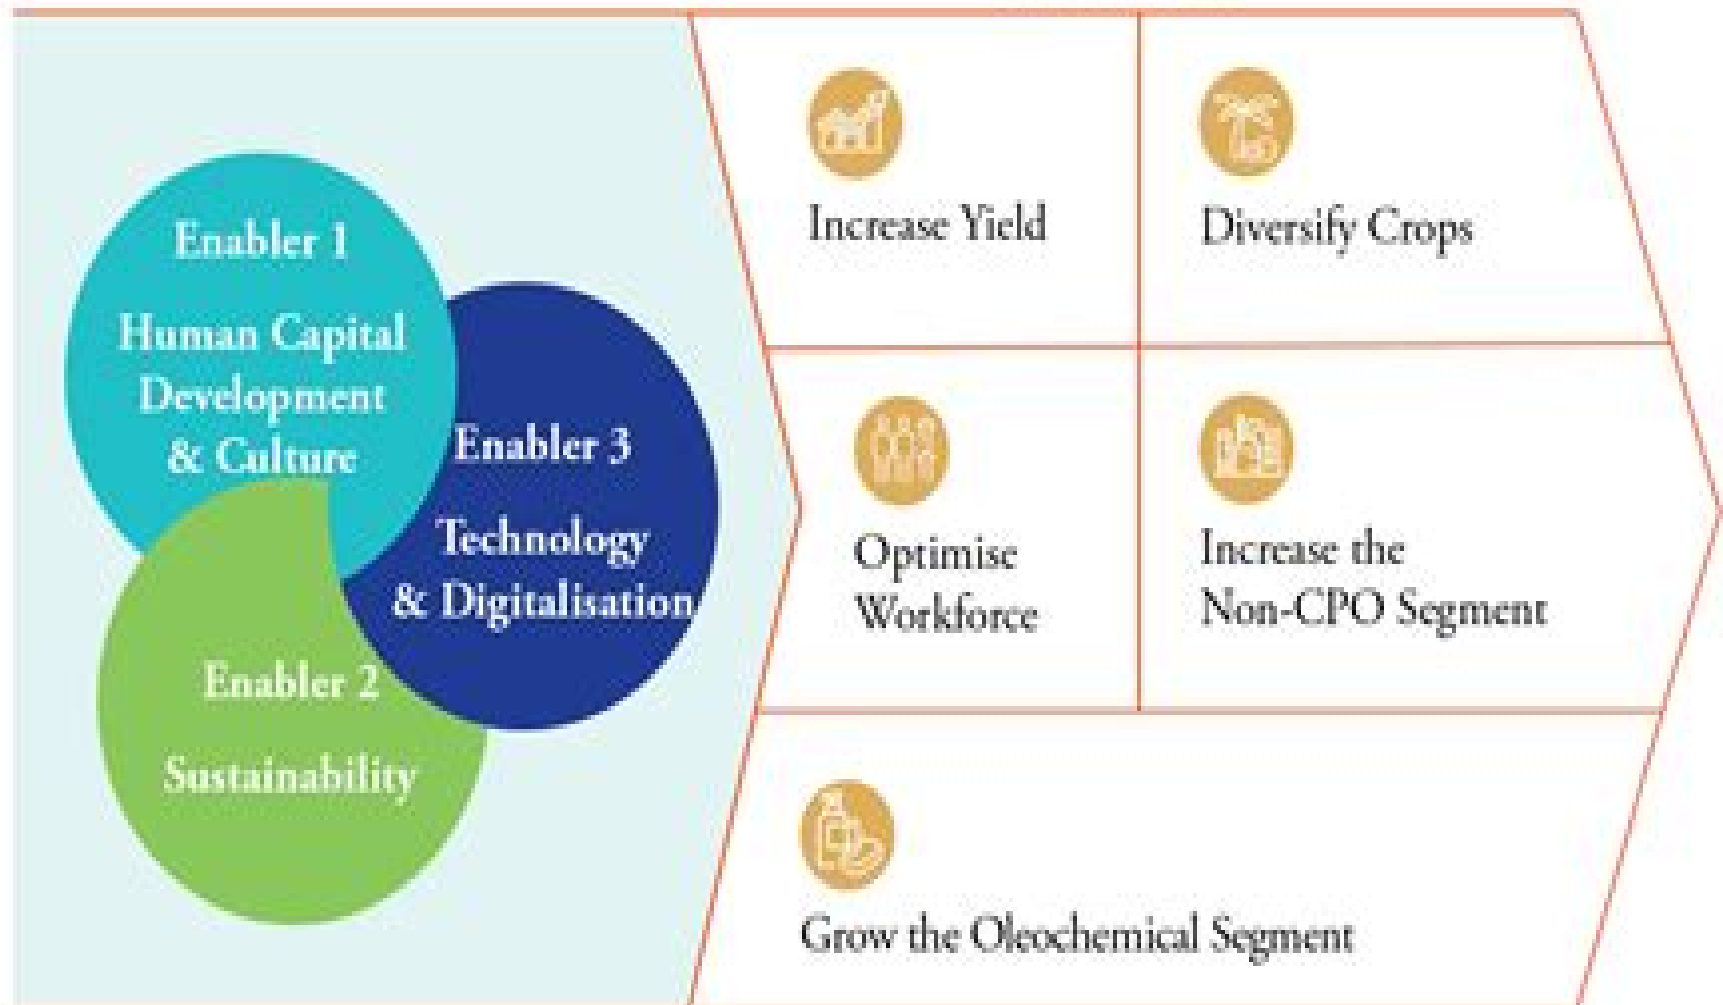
Enabler 1

Human Capital Development & Culture

Enabler 3

Technology & Digitalisation

Enabler 2

Sustainability

Increase Yield

Diversify Crops

Optimise Workforce

Increase the Non-CPO Segment

Grow the Oleochemical Segment